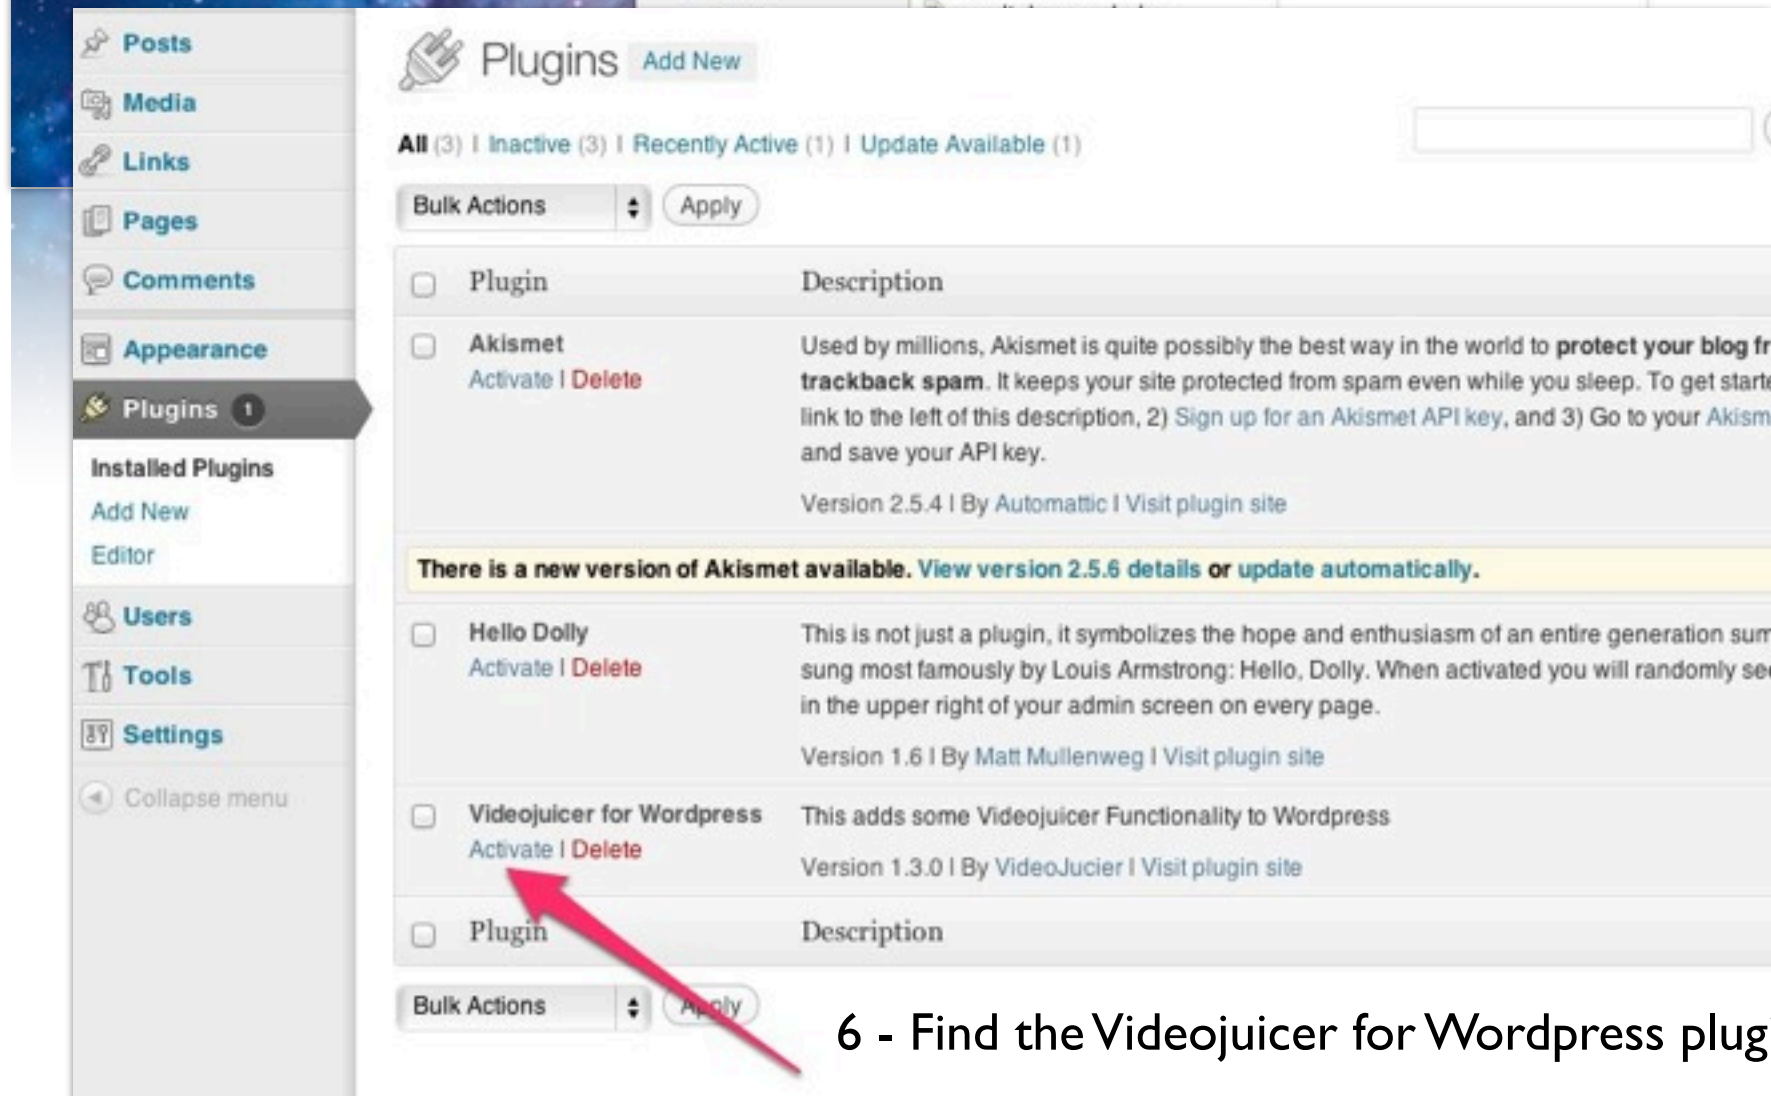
Posts
Media
Links
Pages
Comments
Appearance
Plugins 1
Installed Plugins
Add New
Editor
Users
Tools
Settings
Collapse menu

Plugins Add New

All (3) | Inactive (3) | Recently Active (1) | Update Available (1)

Bulk Actions Apply

| | Plugin | Description |
|---|---|---|
| | Akismet<br>Activate \| Delete | Used by millions, Akismet is quite possibly the best way in the world to **protect your blog fr** **trackback spam**. It keeps your site protected from spam even while you sleep. To get starte link to the left of this description, 2) Sign up for an Akismet API key, and 3) Go to your Akism and save your API key.<br>Version 2.5.4 \| By Automattic \| Visit plugin site |

There is a new version of Akismet available. View version 2.5.6 details or update automatically.

| | Plugin | Description |
|---|---|---|
| | Hello Dolly<br>Activate \| Delete | This is not just a plugin, it symbolizes the hope and enthusiasm of an entire generation sum sung most famously by Louis Armstrong: Hello, Dolly. When activated you will randomly se in the upper right of your admin screen on every page.<br>Version 1.6 \| By Matt Mullenweg \| Visit plugin site |
| | Videojuicer for Wordpress<br>Activate \| Delete | This adds some Videojuicer Functionality to Wordpress<br>Version 1.3.0 \| By VideoJucier \| Visit plugin site |
| | Plugin | Description |

Bulk Actions Apply

6 - Find the Videojuicer for Wordpress plug